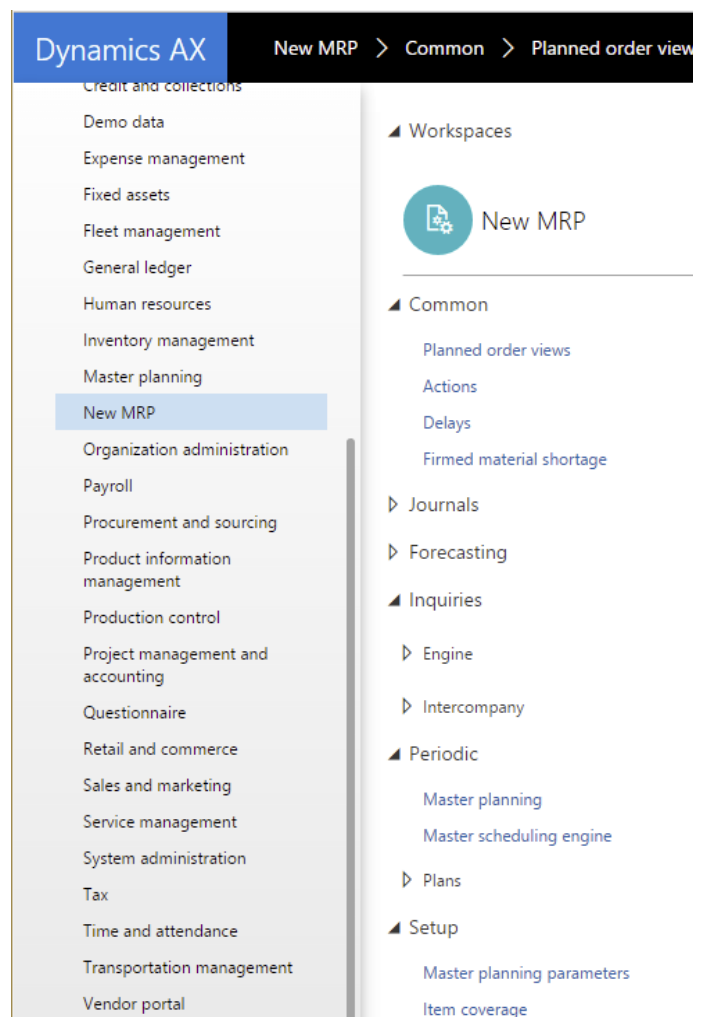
Dynamics AX

New MRP > Common > Planned order view

Credit and collections
Demo data
Expense management
Fixed assets
Fleet management
General ledger
Human resources
Inventory management
Master planning
New MRP
Organization administration
Payroll
Procurement and sourcing
Product information management
Production control
Project management and accounting
Questionnaire
Retail and commerce
Sales and marketing
Service management
System administration
Tax
Time and attendance
Transportation management
Vendor portal

Workspaces

New MRP

Common

Planned order views
Actions
Delays
Firmed material shortage

Journals

Forecasting

Inquiries

Engine

Intercompany

Periodic

Master planning
Master scheduling engine

Plans

Setup

Master planning parameters
Item coverage